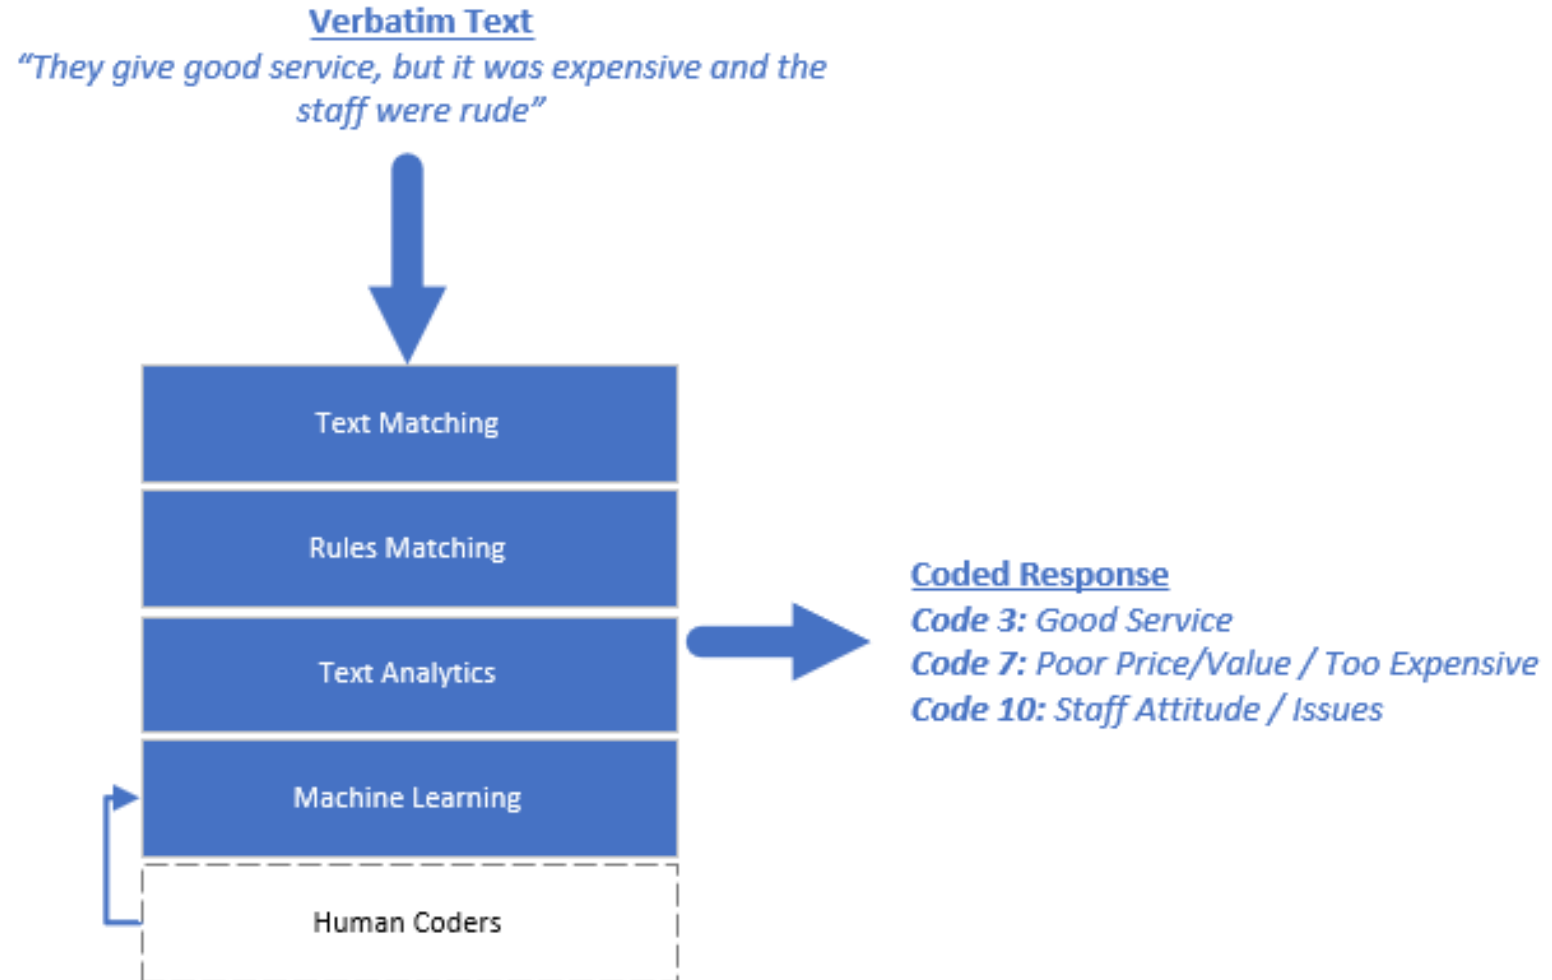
Verbatim Text
"They give good service, but it was expensive and the staff were rude"

Text Matching

Rules Matching

Text Analytics

Machine Learning

Human Coders

Coded Response
Code 3: Good Service
Code 7: Poor Price/Value / Too Expensive
Code 10: Staff Attitude / Issues